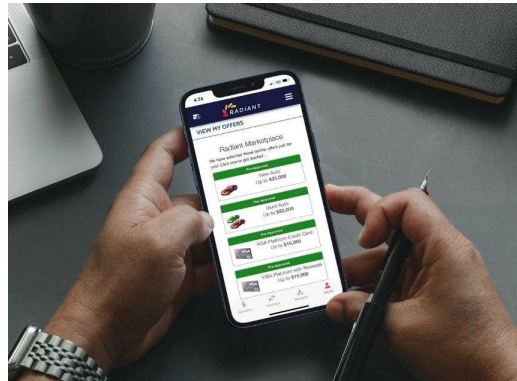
4:34

RADIANT

VIEW MY OFFERS

Radiant Marketplace

We have selected these terrific offers just for you! Click now to get started.

Pre-Approved

New Auto
Up to $35,000

Pre-Approved

Used Auto
Up to $30,000

Pre-Approved

VISA Platinum Credit Card
Up to $10,000

Pre-Approved

VISA Platinum with Rewards
Up to $15,000

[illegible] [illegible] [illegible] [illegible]